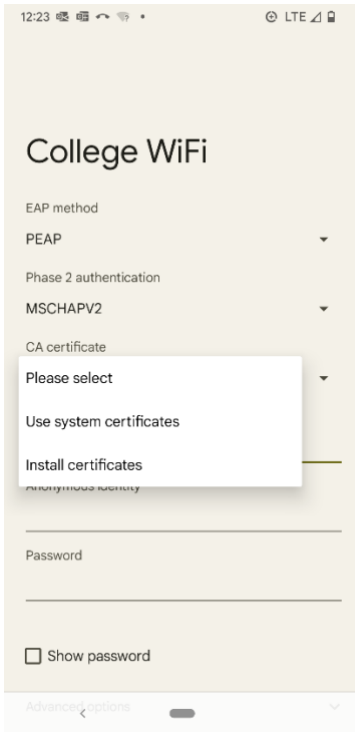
12:23 • LTE

College WiFi

EAP method

PEAP

Phase 2 authentication

MSCHAPV2

CA certificate

Please select

Use system certificates

Install certificates

Anonymous identity

Password

Show password

Advanced options